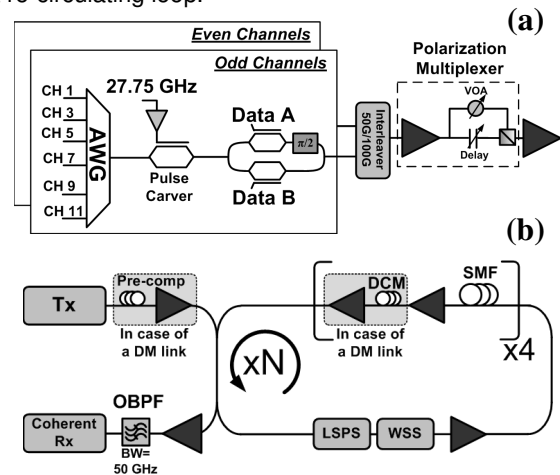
re-circulating loop.

(a)

Even Channels

Odd Channels

CH 1
CH 3
CH 5
CH 7
CH 9
CH 11

AWG

27.75 GHz

Pulse Carver

Data A

$\pi/2$

Data B

Interleaver 50G/100G

Polarization Multiplexer

VOA

Delay

(b)

Tx

Pre-comp

In case of a DM link

DCM

In case of a DM link

SMF

x4

xN

OBPF

Coherent Rx

BW= 50 GHz

LSPS

WSS